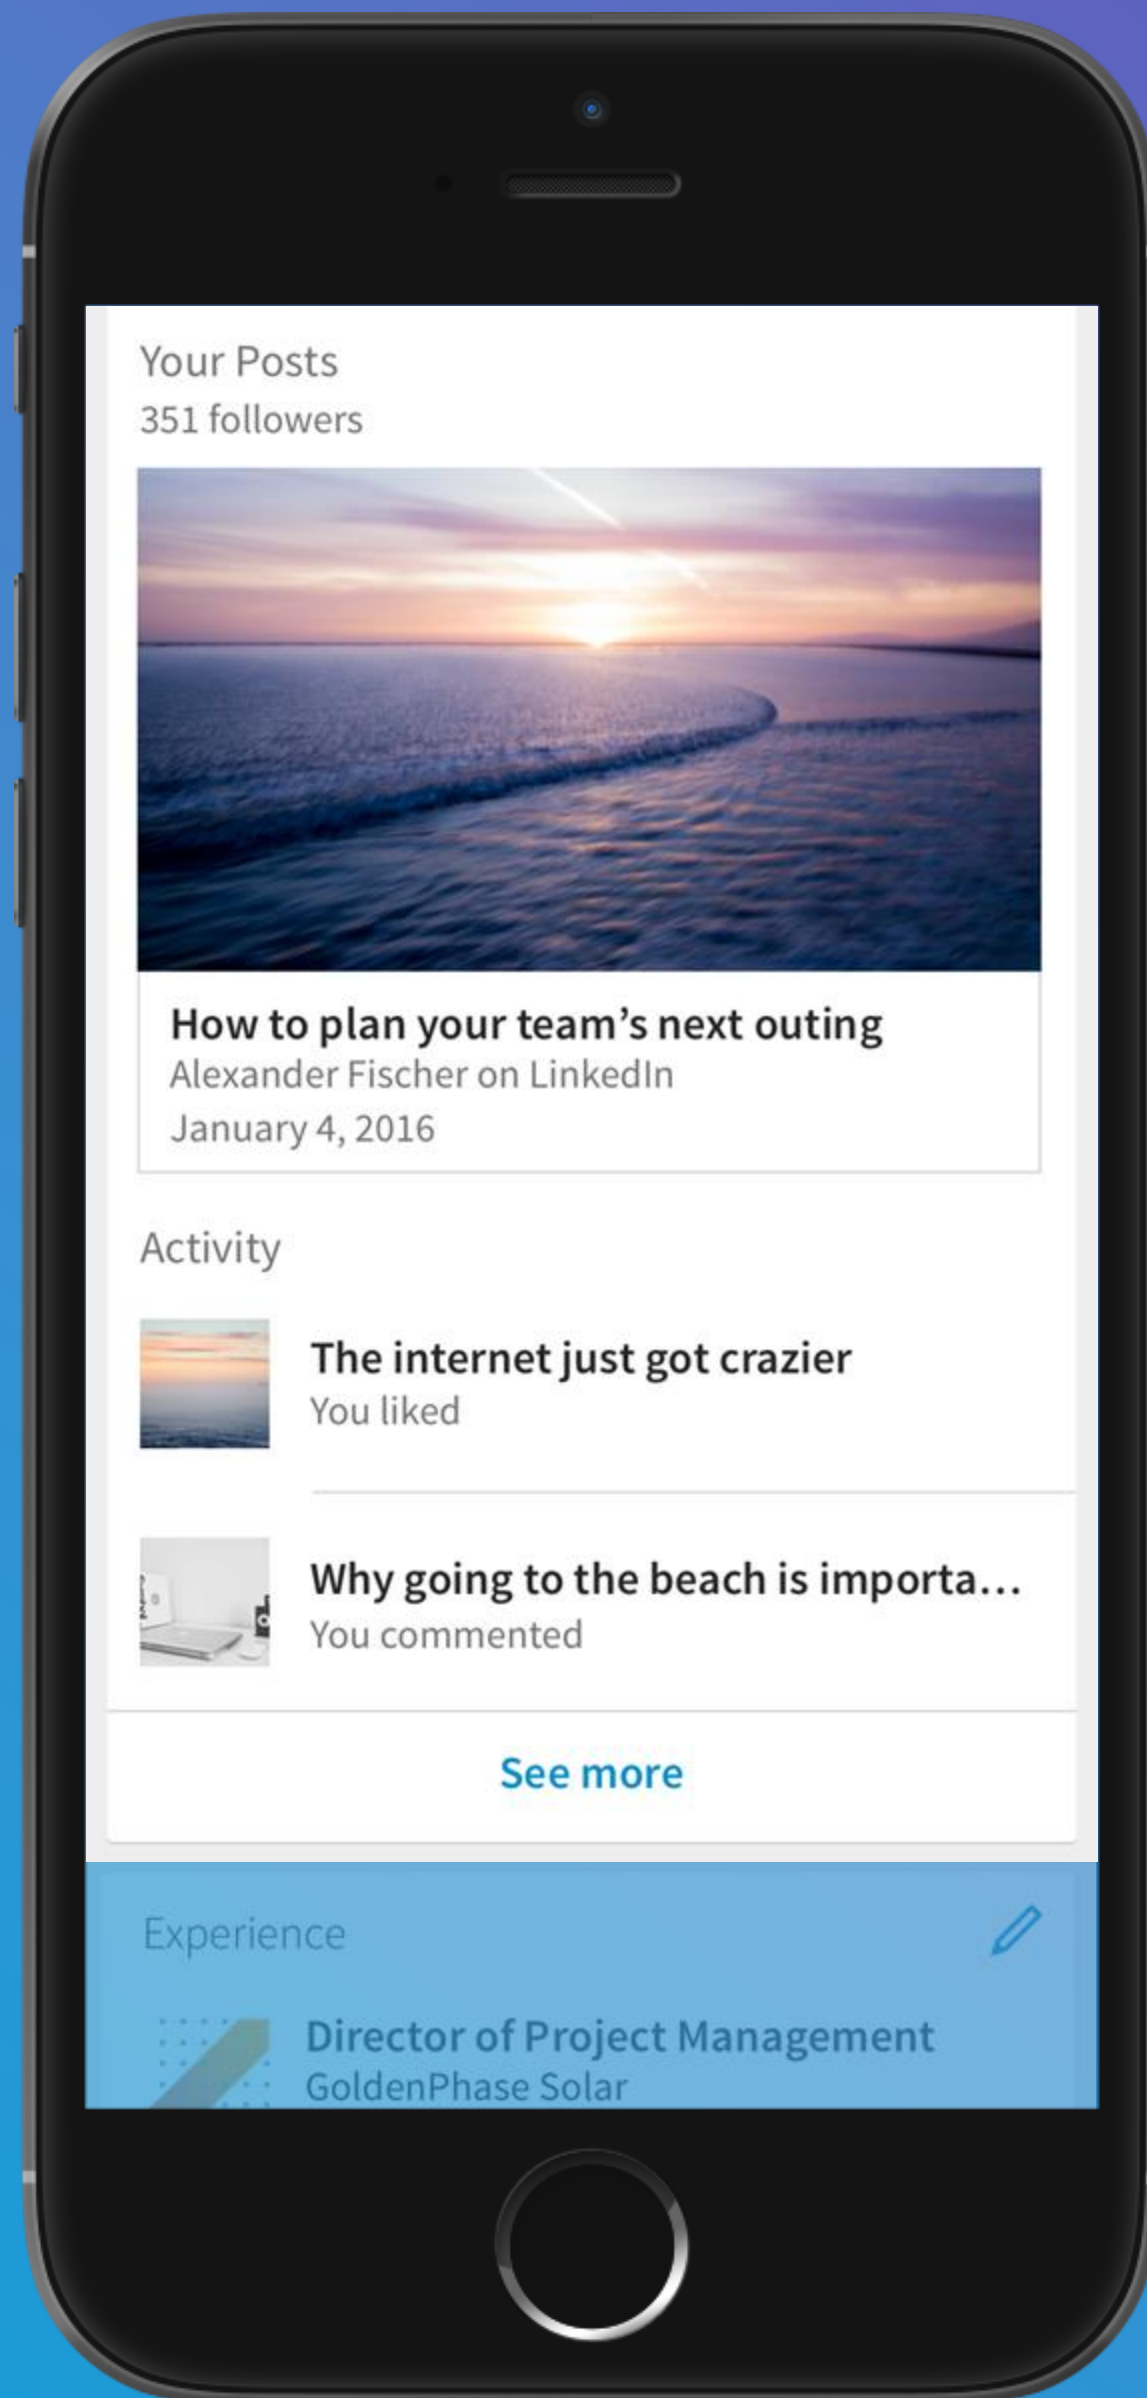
Your Posts
351 followers

How to plan your team's next outing
Alexander Fischer on LinkedIn
January 4, 2016

Activity

The internet just got crazier
You liked

Why going to the beach is importa...
You commented

See more

Experience

Director of Project Management
GoldenPhase Solar